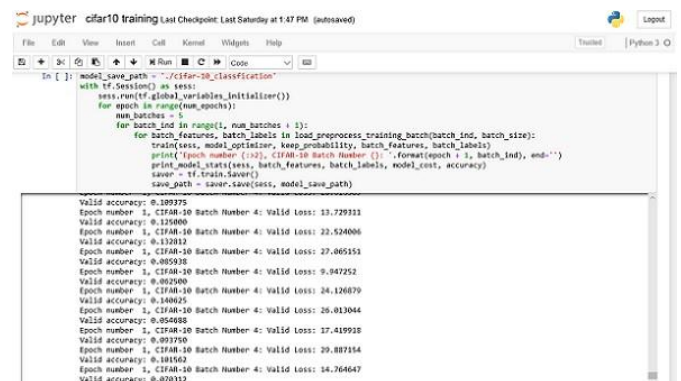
jupyter cifar10 training Last Checkpoint: Last Saturday at 1:47 PM (autosaved)

Logout

File Edit View Insert Cell Kernel Widgets Help

Trusted | Python 3

Run Code

In [ ]: model_save_path = "./cifar-10_classification"
with tf.Session() as sess:
    sess.run(tf.global_variables_initializer())
    for epoch in range(num_epochs):
        num_batches = 5
        for batch_ind in range(1, num_batches + 1):
            for batch_features, batch_labels in load_preprocess_training_batch(batch_ind, batch_size):
                train(sess, model_optimizer, keep_probability, batch_features, batch_labels)
                print('Epoch number {:>2}, CIFAR-10 Batch Number {}: '.format(epoch + 1, batch_ind), end='')
                print_model_stats(sess, batch_features, batch_labels, model_cost, accuracy)
                saver = tf.train.Saver()
                save_path = saver.save(sess, model_save_path)

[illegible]
Valid accuracy: 0.109375
Epoch number 1, CIFAR-10 Batch Number 4: Valid Loss: 13.729311
Valid accuracy: 0.125000
Epoch number 1, CIFAR-10 Batch Number 4: Valid Loss: 22.524006
Valid accuracy: 0.132812
Epoch number 1, CIFAR-10 Batch Number 4: Valid Loss: 27.065151
Valid accuracy: 0.085938
Epoch number 1, CIFAR-10 Batch Number 4: Valid Loss: 9.947252
Valid accuracy: 0.062500
Epoch number 1, CIFAR-10 Batch Number 4: Valid Loss: 24.126879
Valid accuracy: 0.140625
Epoch number 1, CIFAR-10 Batch Number 4: Valid Loss: 26.013044
Valid accuracy: 0.054688
Epoch number 1, CIFAR-10 Batch Number 4: Valid Loss: 17.419918
Valid accuracy: 0.093750
Epoch number 1, CIFAR-10 Batch Number 4: Valid Loss: 29.887154
Valid accuracy: 0.101562
Epoch number 1, CIFAR-10 Batch Number 4: Valid Loss: 14.764647
Valid accuracy: 0.070312